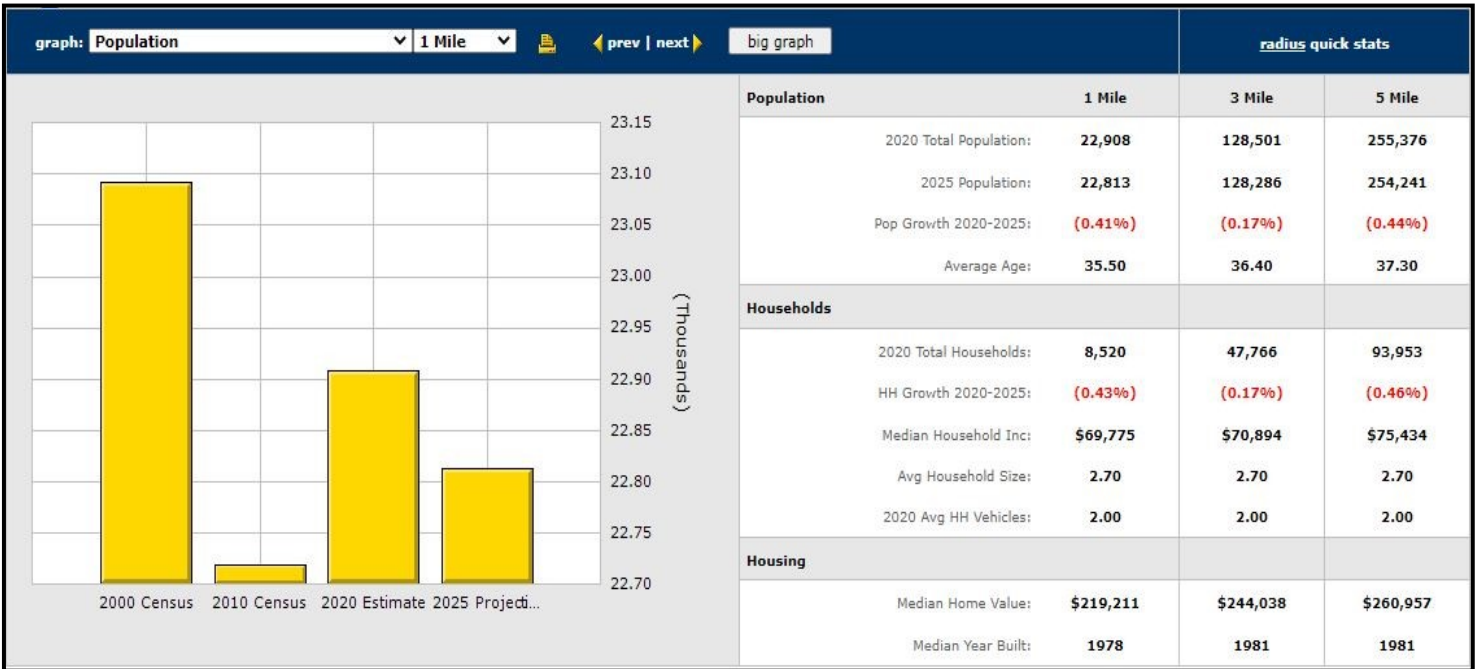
graph: Population 1 Mile prev | next big graph

radius quick stats

23.15
23.10
23.05
23.00
22.95
22.90
22.85
22.80
22.75
22.70

(Thousands)

2000 Census 2010 Census 2020 Estimate 2025 Projecti...

| Population | 1 Mile | 3 Mile | 5 Mile |
|---|---|---|---|
| 2020 Total Population: | 22,908 | 128,501 | 255,376 |
| 2025 Population: | 22,813 | 128,286 | 254,241 |
| Pop Growth 2020-2025: | (0.41%) | (0.17%) | (0.44%) |
| Average Age: | 35.50 | 36.40 | 37.30 |
| Households | | | |
| 2020 Total Households: | 8,520 | 47,766 | 93,953 |
| HH Growth 2020-2025: | (0.43%) | (0.17%) | (0.46%) |
| Median Household Inc: | $69,775 | $70,894 | $75,434 |
| Avg Household Size: | 2.70 | 2.70 | 2.70 |
| 2020 Avg HH Vehicles: | 2.00 | 2.00 | 2.00 |
| Housing | | | |
| Median Home Value: | $219,211 | $244,038 | $260,957 |
| Median Year Built: | 1978 | 1981 | 1981 |